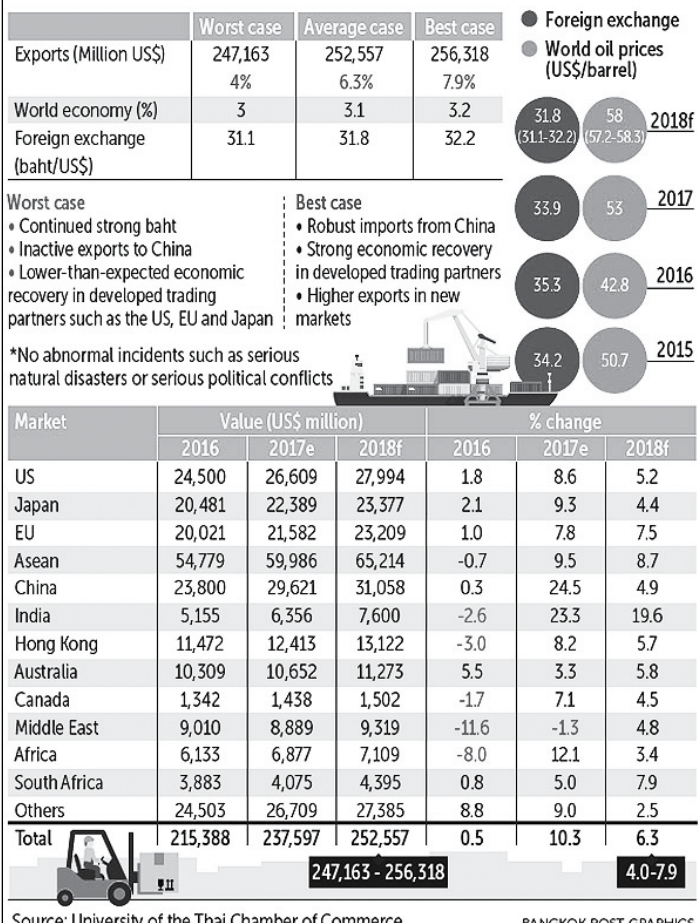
| | Worst case | Average case | Best case |
|---|---|---|---|
| Exports (Million US$) | 247,163<br>4% | 252,557<br>6.3% | 256,318<br>7.9% |
| World economy (%) | 3 | 3.1 | 3.2 |
| Foreign exchange (baht/US$) | 31.1 | 31.8 | 32.2 |

Foreign exchange
World oil prices (US$/barrel)

31.8 (31.1-32.2) 58 (57.2-58.3) 2018f
33.9 53 2017
35.3 42.8 2016
34.2 50.7 2015

Worst case
• Continued strong baht
• Inactive exports to China
• Lower-than-expected economic recovery in developed trading partners such as the US, EU and Japan

Best case
• Robust imports from China
• Strong economic recovery in developed trading partners
• Higher exports in new markets

*No abnormal incidents such as serious natural disasters or serious political conflicts

| Market | Value (US$ million) 2016 | 2017e | 2018f | % change 2016 | 2017e | 2018f |
|---|---|---|---|---|---|---|
| US | 24,500 | 26,609 | 27,994 | 1.8 | 8.6 | 5.2 |
| Japan | 20,481 | 22,389 | 23,377 | 2.1 | 9.3 | 4.4 |
| EU | 20,021 | 21,582 | 23,209 | 1.0 | 7.8 | 7.5 |
| Asean | 54,779 | 59,986 | 65,214 | -0.7 | 9.5 | 8.7 |
| China | 23,800 | 29,621 | 31,058 | 0.3 | 24.5 | 4.9 |
| India | 5,155 | 6,356 | 7,600 | -2.6 | 23.3 | 19.6 |
| Hong Kong | 11,472 | 12,413 | 13,122 | -3.0 | 8.2 | 5.7 |
| Australia | 10,309 | 10,652 | 11,273 | 5.5 | 3.3 | 5.8 |
| Canada | 1,342 | 1,438 | 1,502 | -1.7 | 7.1 | 4.5 |
| Middle East | 9,010 | 8,889 | 9,319 | -11.6 | -1.3 | 4.8 |
| Africa | 6,133 | 6,877 | 7,109 | -8.0 | 12.1 | 3.4 |
| South Africa | 3,883 | 4,075 | 4,395 | 0.8 | 5.0 | 7.9 |
| Others | 24,503 | 26,709 | 27,385 | 8.8 | 9.0 | 2.5 |
| Total | 215,388 | 237,597 | 252,557 | 0.5 | 10.3 | 6.3 |

247,163 - 256,318
4.0-7.9

Source: University of the Thai Chamber of Commerce
BANGKOK POST GRAPHICS